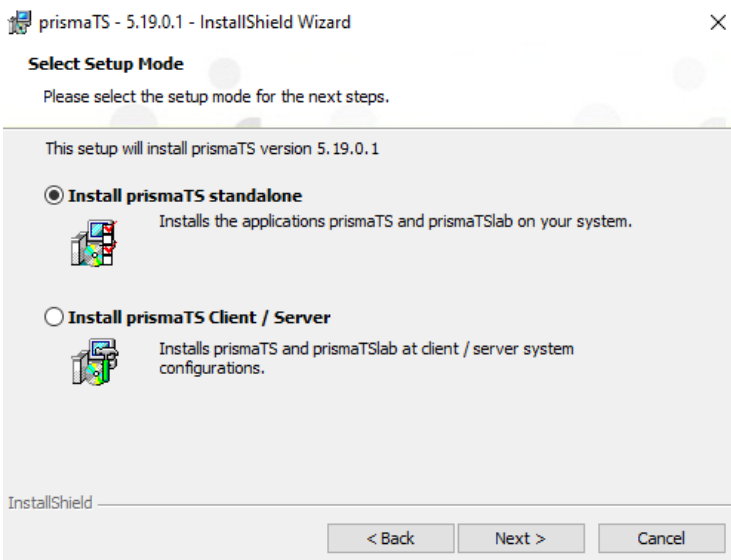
prismaTS - 5.19.0.1 - InstallShield Wizard

Select Setup Mode

Please select the setup mode for the next steps.

This setup will install prismaTS version 5.19.0.1

Install prismaTS standalone

Installs the applications prismaTS and prismaTSlab on your system.

Install prismaTS Client / Server

Installs prismaTS and prismaTSlab at client / server system configurations.

InstallShield

< Back

Next >

Cancel